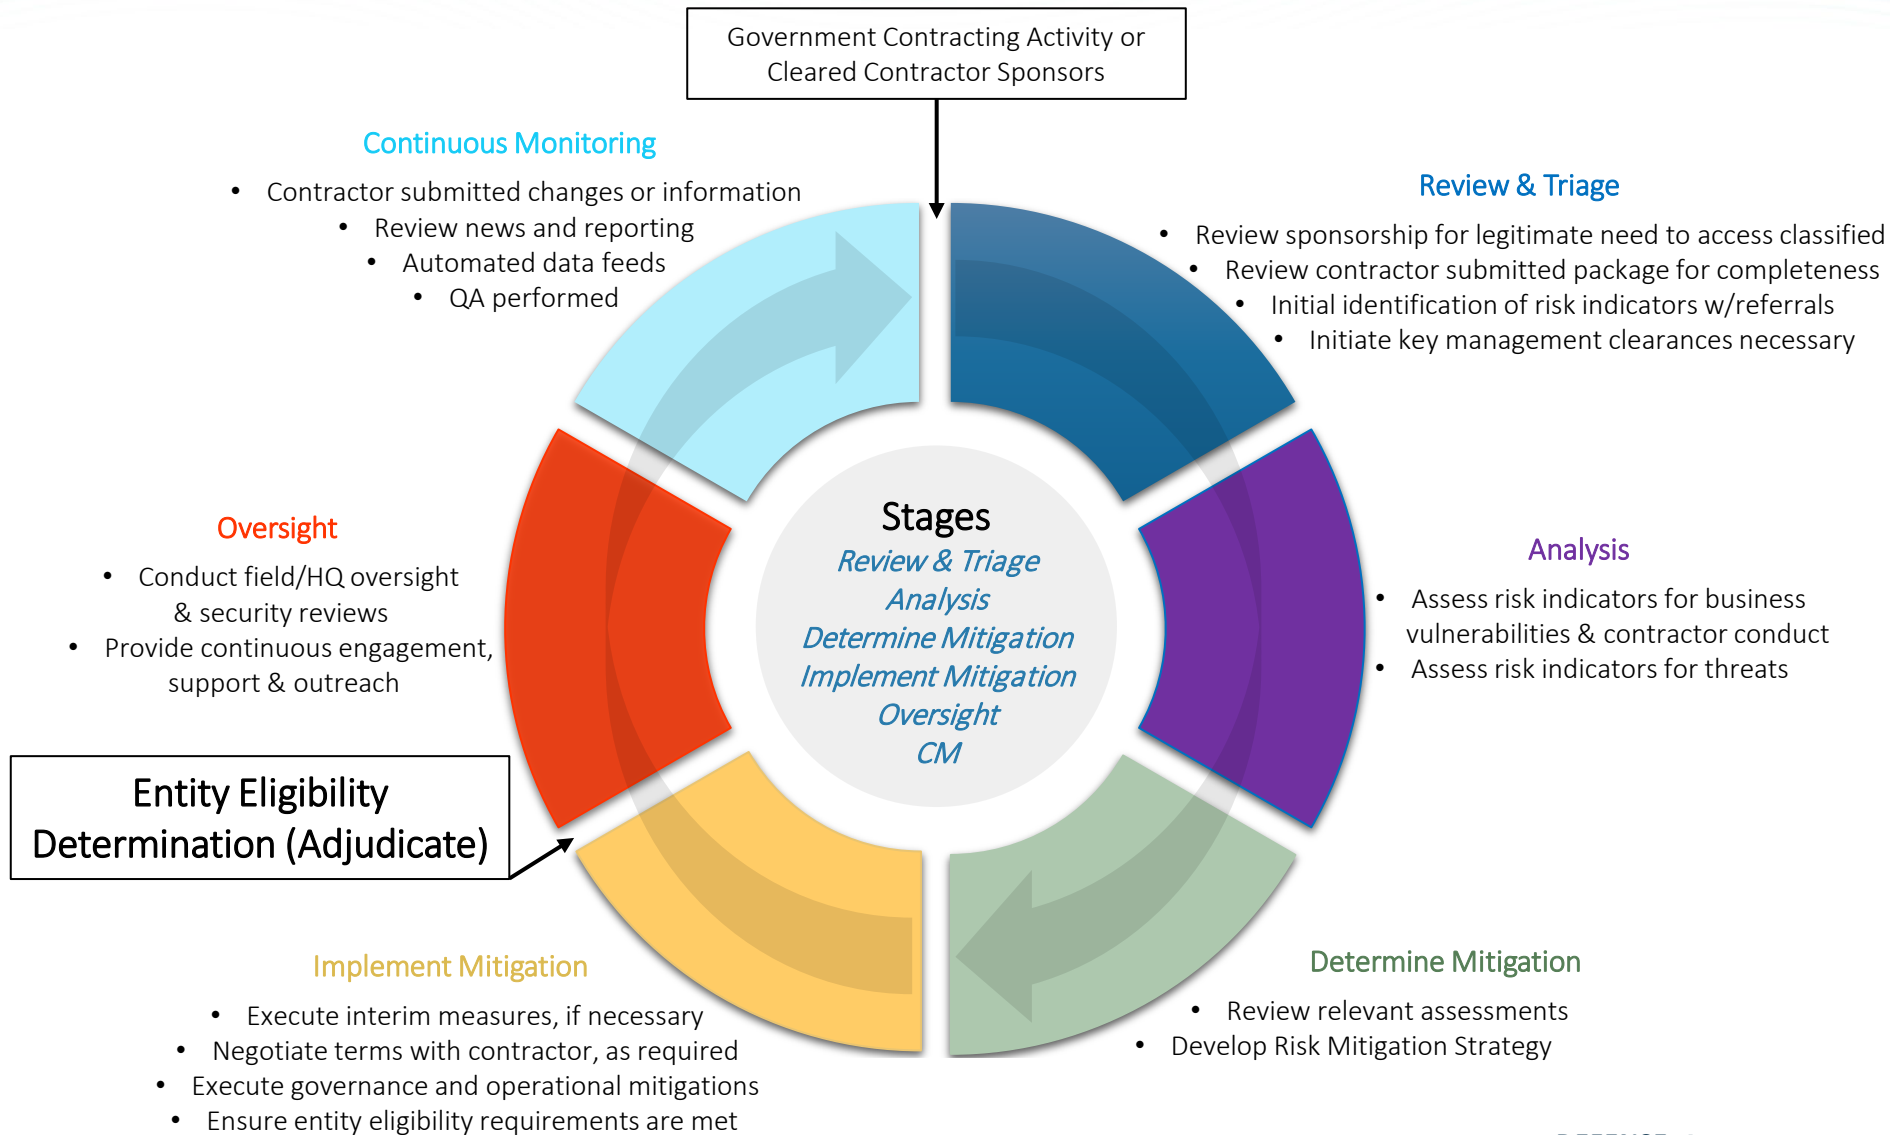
Government Contracting Activity or Cleared Contractor Sponsors

Continuous Monitoring

- Contractor submitted changes or information
- Review news and reporting
- Automated data feeds
- QA performed

Review & Triage

- Review sponsorship for legitimate need to access classified
- Review contractor submitted package for completeness
- Initial identification of risk indicators w/referrals
- Initiate key management clearances necessary

Oversight

- Conduct field/HQ oversight & security reviews
- Provide continuous engagement, support & outreach

Stages
Review & Triage
Analysis
Determine Mitigation
Implement Mitigation
Oversight
CM

Analysis

- Assess risk indicators for business vulnerabilities & contractor conduct
- Assess risk indicators for threats

Entity Eligibility Determination (Adjudicate)

Implement Mitigation

- Execute interim measures, if necessary
- Negotiate terms with contractor, as required
- Execute governance and operational mitigations
- Ensure entity eligibility requirements are met

Determine Mitigation

- Review relevant assessments
- Develop Risk Mitigation Strategy